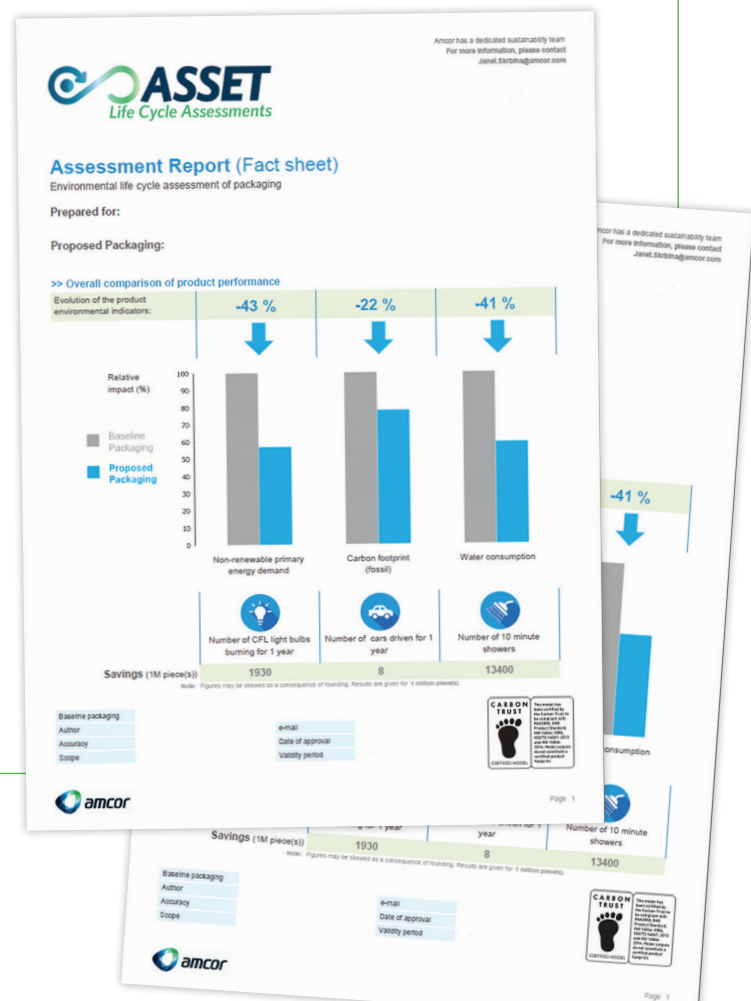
Amcor has a dedicated sustainability team
For more information, please contact
Janet.Skrbina@amcor.com

ASSET
Life Cycle Assessments

Assessment Report (Fact sheet)
Environmental life cycle assessment of packaging

Prepared for:

Proposed Packaging:

>> Overall comparison of product performance

| Evolution of the product environmental indicators: | -43 % | -22 % | -41 % |
|---|---|---|---|

Relative impact (%)

100
90
80
70
60
50
40
30
20
10
0

Baseline Packaging

Proposed Packaging

Non-renewable primary energy demand

Carbon footprint (fossil)

Water consumption

| | Number of CFL light bulbs burning for 1 year | Number of cars driven for 1 year | Number of 10 minute showers |
|---|---|---|---|
| Savings (1M piece(s)) | 1930 | 8 | 13400 |

Note: Figures may be skewed as a consequence of rounding. Results are given for 1 million piece(s).

| Baseline packaging | |
|---|---|
| Author | |
| Accuracy | |
| Scope | |

| e-mail | |
|---|---|
| Date of approval | |
| Validity period | |

CARBON TRUST
CERTIFIED MODEL

This model has been certified by the Carbon Trust to be compliant with PAS2050, ISO Product Standard, ISO 14044, ISO/TS 14067: 2013 and ISO 14064: 2014. Model outputs do not constitute a certified product footprint.

amcor

Page 1

Amcor has a dedicated sustainability team
For more information, please contact
Janet.Skrbina@amcor.com

-41 %

consumption

for 1 year

year

Number of 10 minute showers

Savings (1M piece(s))

1930

8

13400

Note: Figures may be skewed as a consequence of rounding. Results are given for 1 million piece(s).

Baseline packaging
Author
Accuracy
Scope

e-mail
Date of approval
Validity period

CARBON TRUST
CERTIFIED MODEL

amcor

Page 1